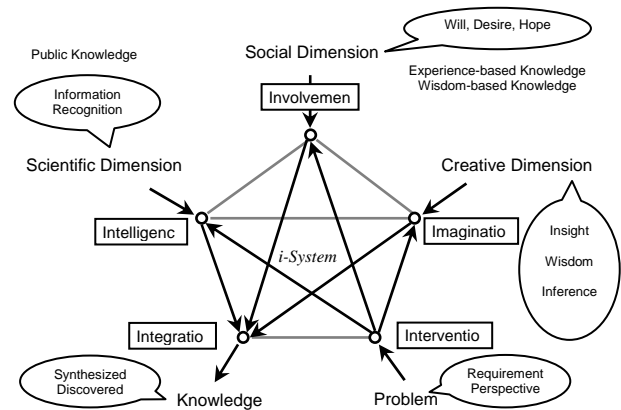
Public Knowledge

Information Recognition

Scientific Dimension

Social Dimension

Will, Desire, Hope

Experience-based Knowledge
Wisdom-based Knowledge

Involvemen

Creative Dimension

Intelligenc

i-System

Imaginatio

Insight

Wisdom

Inference

Integratio

Interventio

Synthesized Discovered

Knowledge

Requirement Perspective

Problem